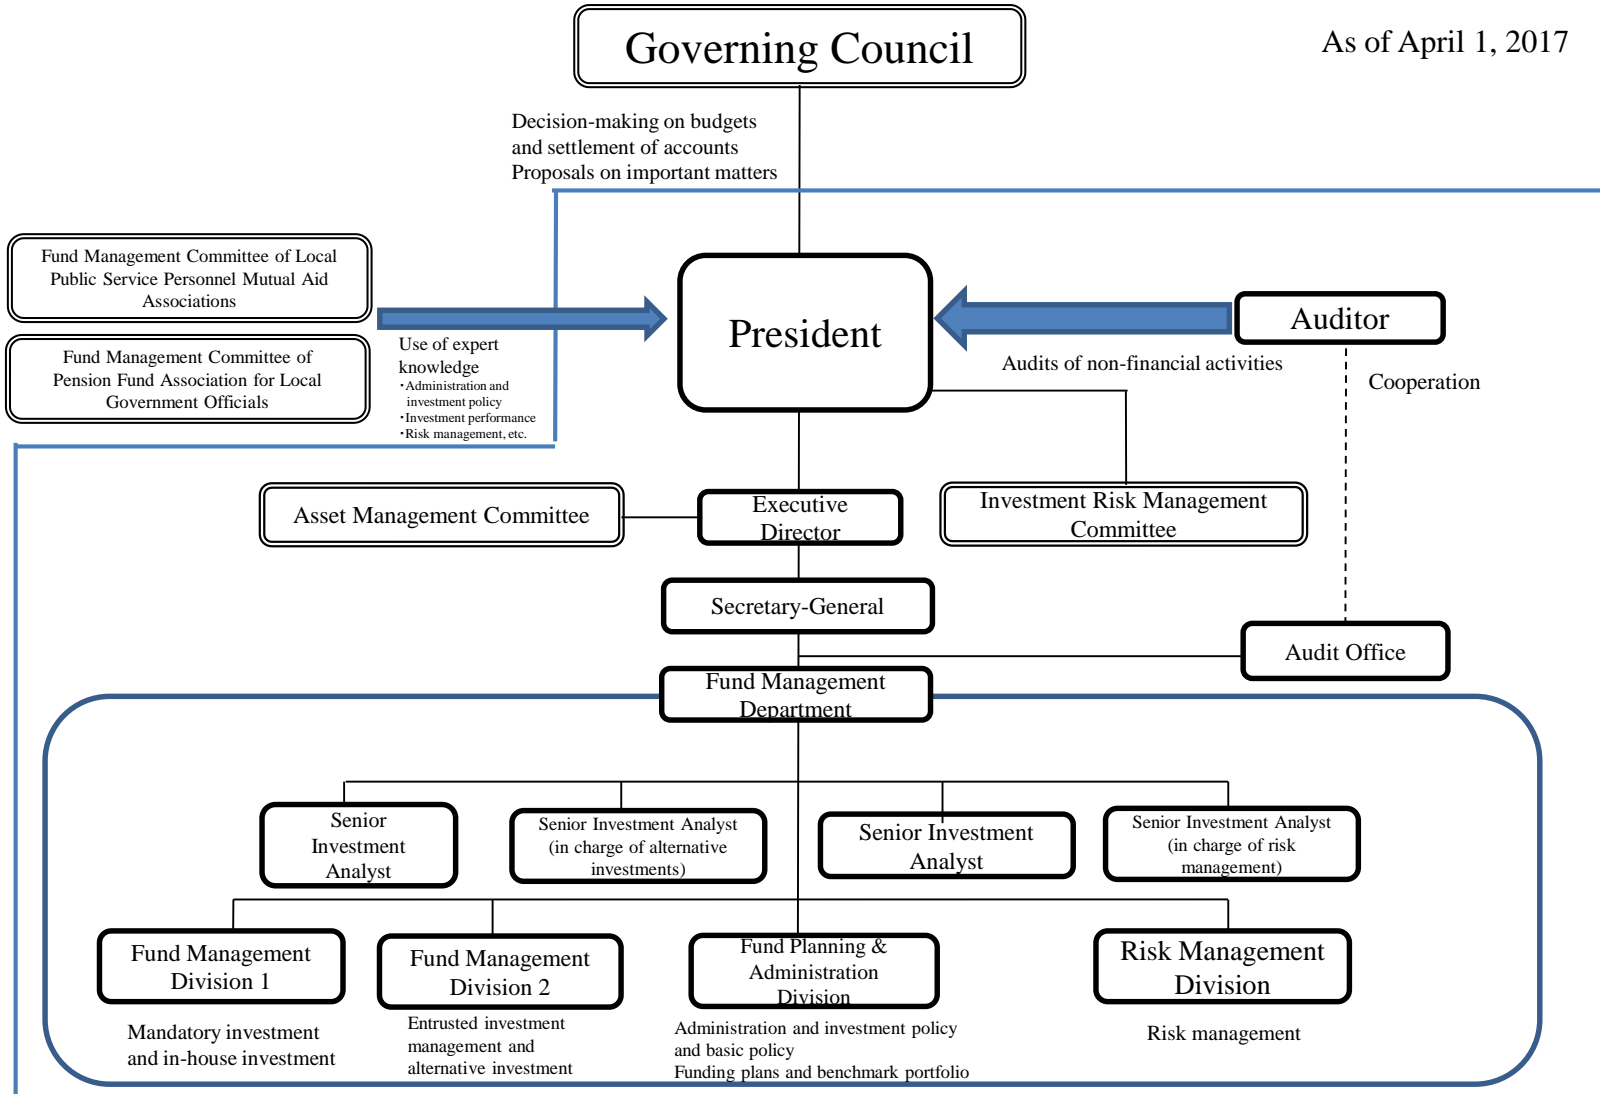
Governing Council

As of April 1, 2017

Decision-making on budgets and settlement of accounts
Proposals on important matters

Fund Management Committee of Local Public Service Personnel Mutual Aid Associations

Fund Management Committee of Pension Fund Association for Local Government Officials

Use of expert knowledge
・Administration and investment policy
・Investment performance
・Risk management, etc.

President

Auditor

Audits of non-financial activities

Cooperation

Asset Management Committee

Executive Director

Investment Risk Management Committee

Secretary-General

Audit Office

Fund Management Department

Senior Investment Analyst

Senior Investment Analyst (in charge of alternative investments)

Senior Investment Analyst

Senior Investment Analyst (in charge of risk management)

Fund Management Division 1

Mandatory investment and in-house investment

Fund Management Division 2

Entrusted investment management and alternative investment

Fund Planning & Administration Division

Administration and investment policy and basic policy
Funding plans and benchmark portfolio

Risk Management Division

Risk management